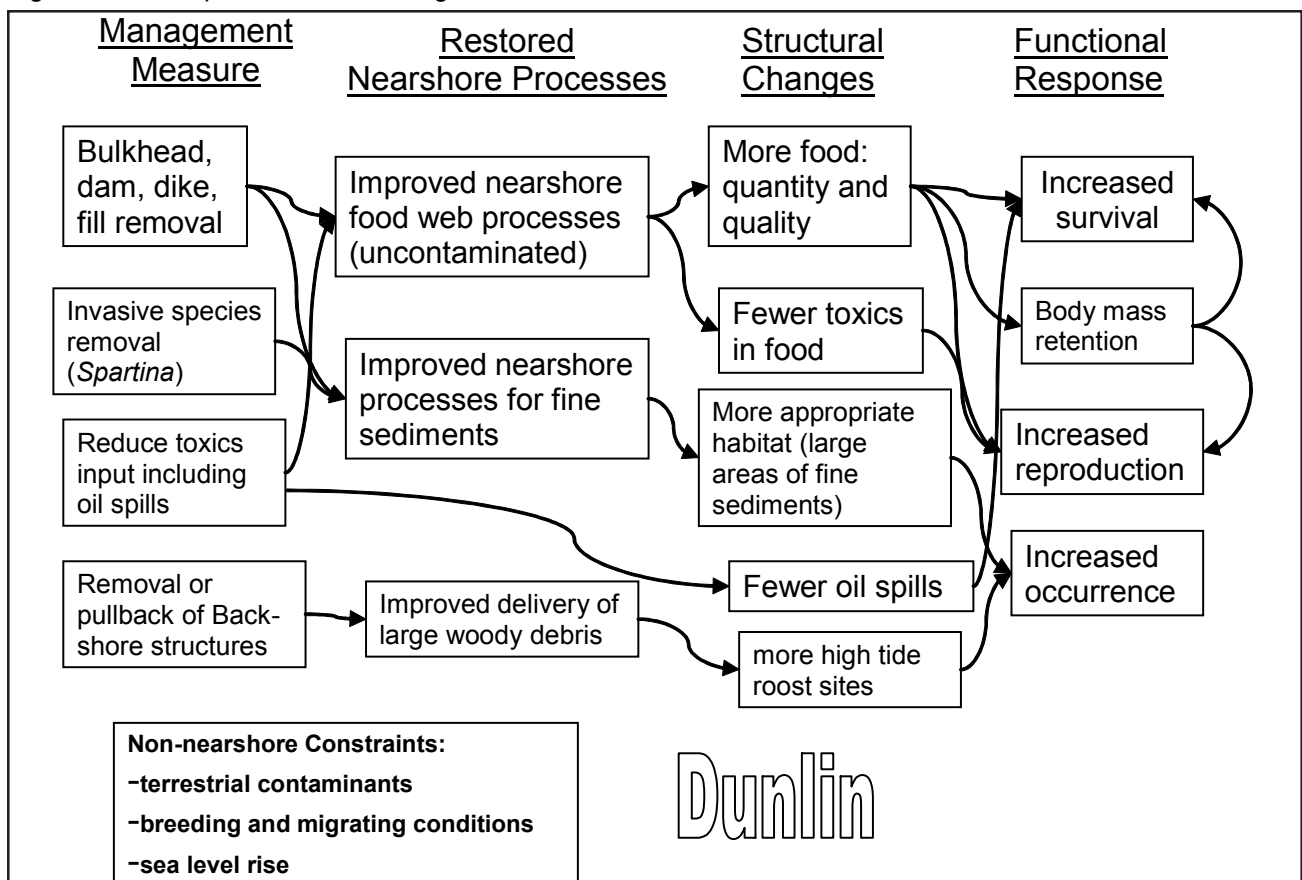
Management Measure

Restored Nearshore Processes

Structural Changes

Functional Response

Bulkhead, dam, dike, fill removal

Invasive species removal (*Spartina*)

Reduce toxics input including oil spills

Removal or pullback of Backshore structures

Improved nearshore food web processes (uncontaminated)

Improved nearshore processes for fine sediments

Improved delivery of large woody debris

More food: quantity and quality

Fewer toxics in food

More appropriate habitat (large areas of fine sediments)

Fewer oil spills

more high tide roost sites

Increased survival

Body mass retention

Increased reproduction

Increased occurrence

Non-nearshore Constraints:
-terrestrial contaminants
-breeding and migrating conditions
-sea level rise

Dunlin